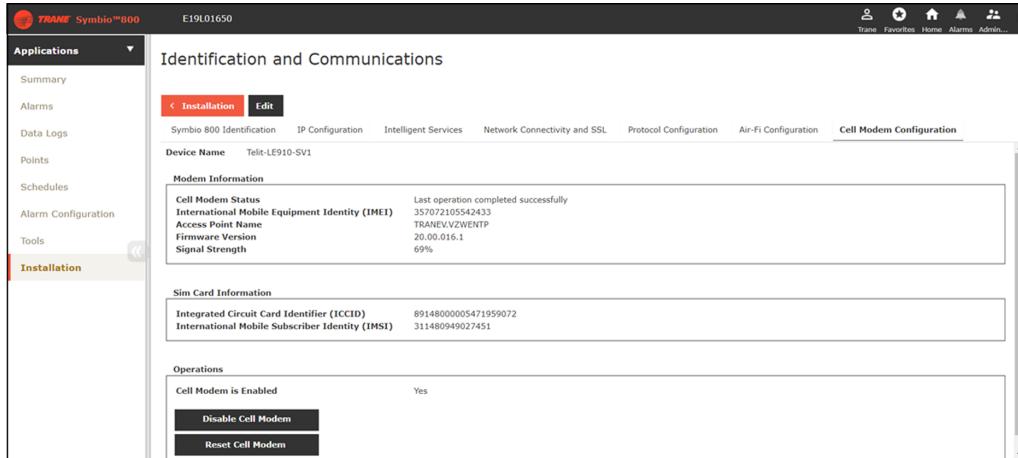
TRANE Symbio™800 E19L01650

Trane Favorites Home Alarms Admin...

Applications

Summary

Alarms

Data Logs

Points

Schedules

Alarm Configuration

Tools

Installation

Identification and Communications

< Installation Edit

Symbio 800 Identification IP Configuration Intelligent Services Network Connectivity and SSL Protocol Configuration Air-Fi Configuration Cell Modem Configuration

Device Name Telit-LE910-SV1

Modem Information

| | |
|---|---|
| Cell Modem Status | Last operation completed successfully |
| International Mobile Equipment Identity (IMEI) | 357072105542433 |
| Access Point Name | TRANEV.VZWENTP |
| Firmware Version | 20.00.016.1 |
| Signal Strength | 69% |

Sim Card Information

| | |
|---|---|
| Integrated Circuit Card Identifier (ICCID) | 89148000005471959072 |
| International Mobile Subscriber Identity (IMSI) | 311480949027451 |

Operations

Cell Modem is Enabled Yes

Disable Cell Modem

Reset Cell Modem